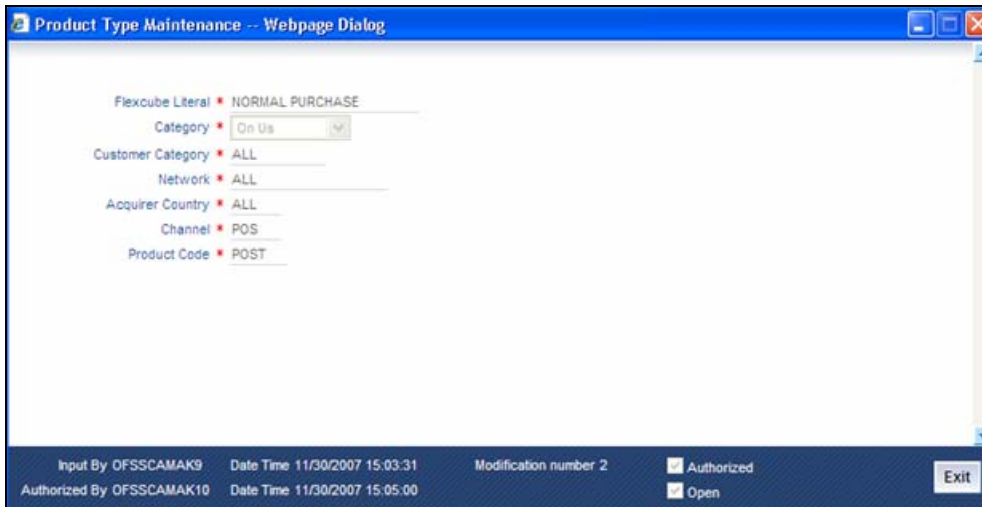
Product Type Maintenance -- Webpage Dialog

Flexcube Literal * NORMAL PURCHASE

Category * On Us

Customer Category * ALL

Network * ALL

Acquirer Country * ALL

Channel * POS

Product Code * POST

Input By OFSSCAMAK9 Date Time 11/30/2007 15:03:31 Modification number 2 Authorized

Authorized By OFSSCAMAK10 Date Time 11/30/2007 15:05:00 Open

Exit